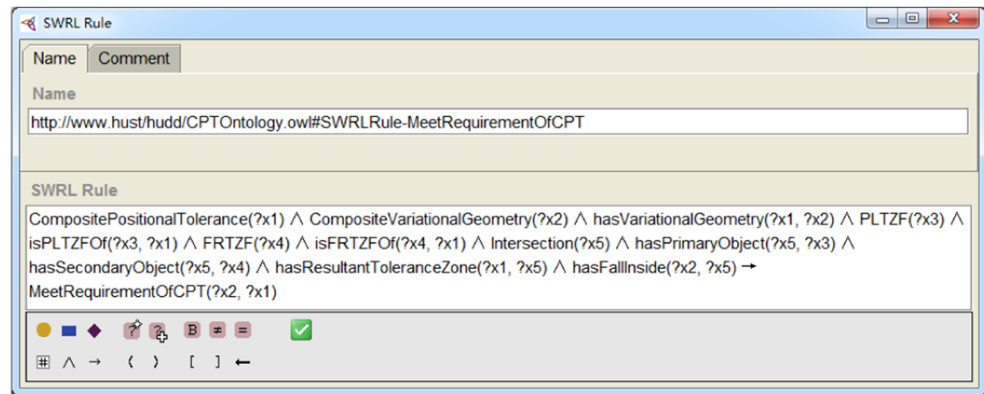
SWRL Rule

Name Comment

Name

http://www.hust/hudd/CPTOntology.owl#SWRLRule-MeetRequirementOfCPT

SWRL Rule

CompositePositionalTolerance(?x1) ∧ CompositeVariationalGeometry(?x2) ∧ hasVariationalGeometry(?x1, ?x2) ∧ PLTZF(?x3) ∧ isPLTZFOf(?x3, ?x1) ∧ FRTZF(?x4) ∧ isFRTZFOf(?x4, ?x1) ∧ Intersection(?x5) ∧ hasPrimaryObject(?x5, ?x3) ∧ hasSecondaryObject(?x5, ?x4) ∧ hasResultantToleranceZone(?x1, ?x5) ∧ hasFallInside(?x2, ?x5) → MeetRequirementOfCPT(?x2, ?x1)

? ? B ≠ =

∧ → ( ) [ ] ←